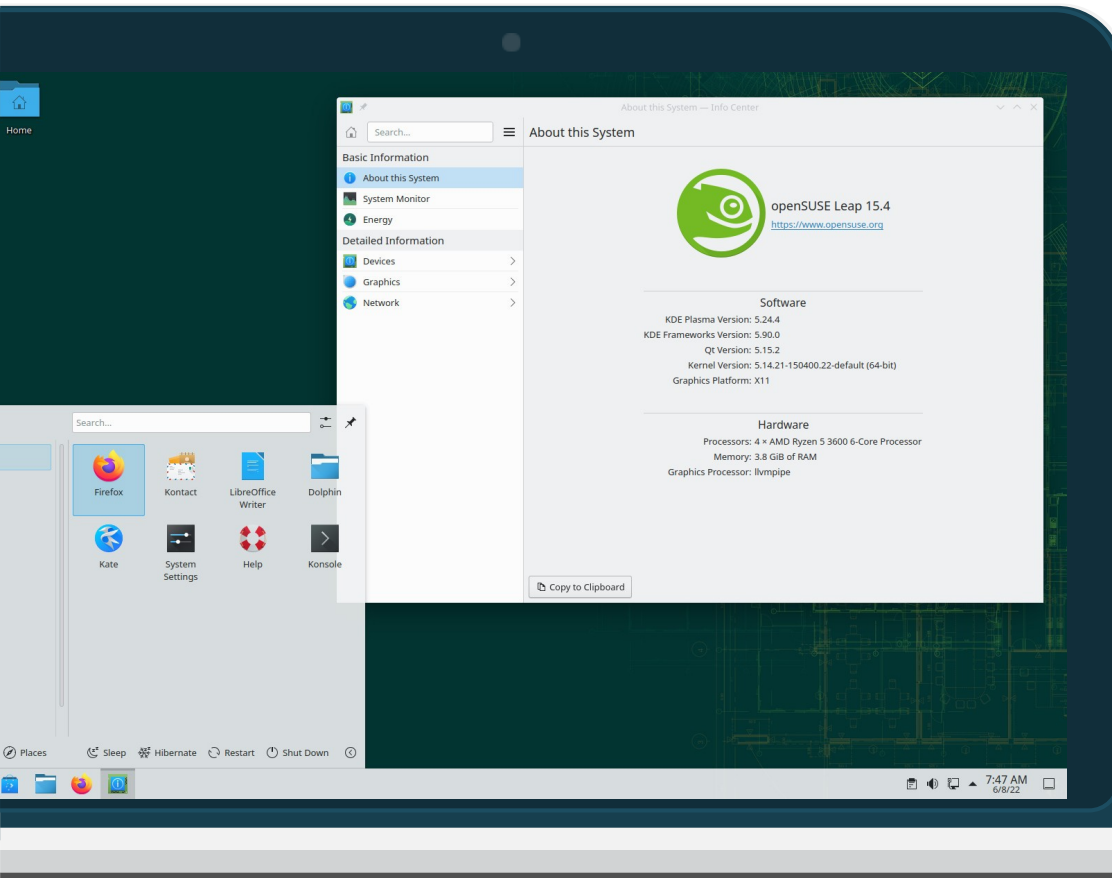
Home

About this System — Info Center

Search...

About this System

Basic Information

About this System

System Monitor

Energy

Detailed Information

Devices

Graphics

Network

openSUSE Leap 15.4

https://www.opensuse.org

Software

KDE Plasma Version: 5.24.4
KDE Frameworks Version: 5.90.0
Qt Version: 5.15.2
Kernel Version: 5.14.21-150400.22-default (64-bit)
Graphics Platform: X11

Hardware

Processors: 4 × AMD Ryzen 5 3600 6-Core Processor
Memory: 3.8 GiB of RAM
Graphics Processor: llvmpipe

Copy to Clipboard

Search...

Firefox

Kontact

LibreOffice Writer

Dolphin

Kate

System Settings

Help

Konsole

Places

Sleep

Hibernate

Restart

Shut Down

7:47 AM
6/8/22